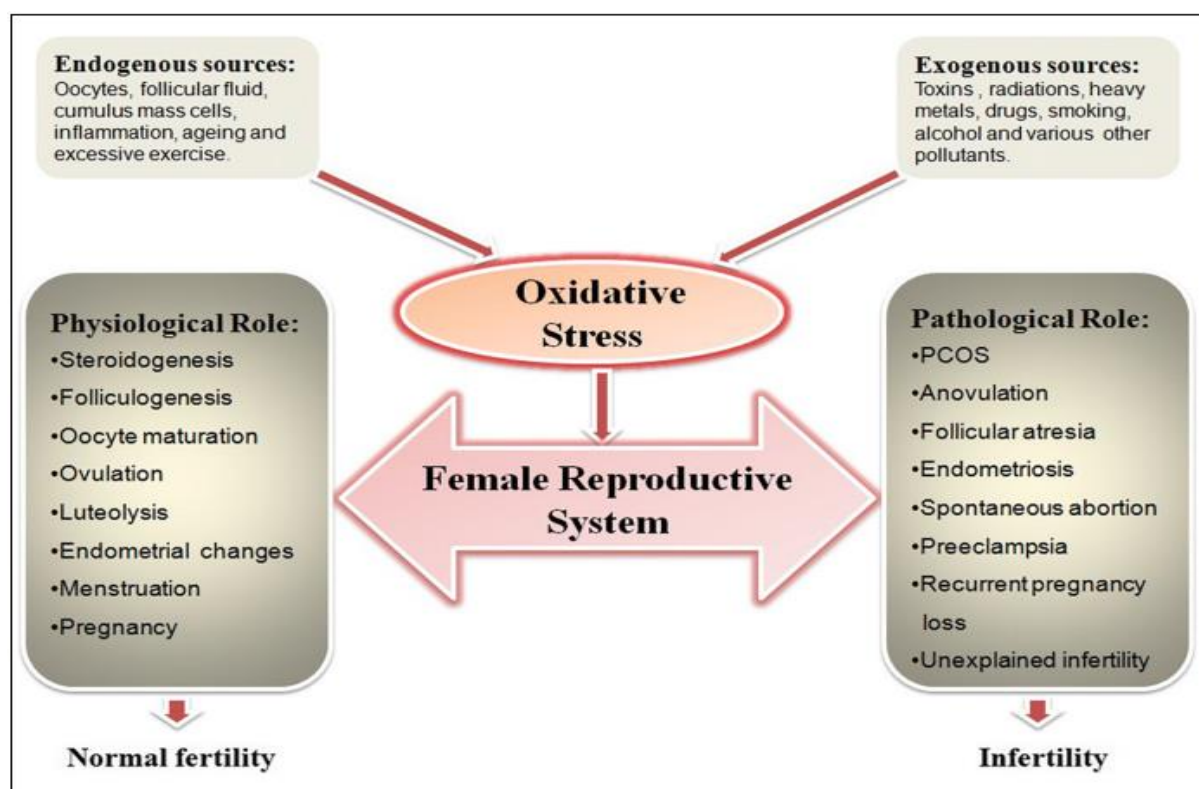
**Endogenous sources:**
Oocytes, follicular fluid, cumulus mass cells, inflammation, ageing and excessive exercise.

**Exogenous sources:**
Toxins , radiations, heavy metals, drugs, smoking, alcohol and various other pollutants.

Oxidative Stress

Physiological Role:
•Steroidogenesis
•Folliculogenesis
•Oocyte maturation
•Ovulation
•Luteolysis
•Endometrial changes
•Menstruation
•Pregnancy

Female Reproductive System

Pathological Role:
•PCOS
•Anovulation
•Follicular atresia
•Endometriosis
•Spontaneous abortion
•Preeclampsia
•Recurrent pregnancy loss
•Unexplained infertility

Normal fertility

Infertility